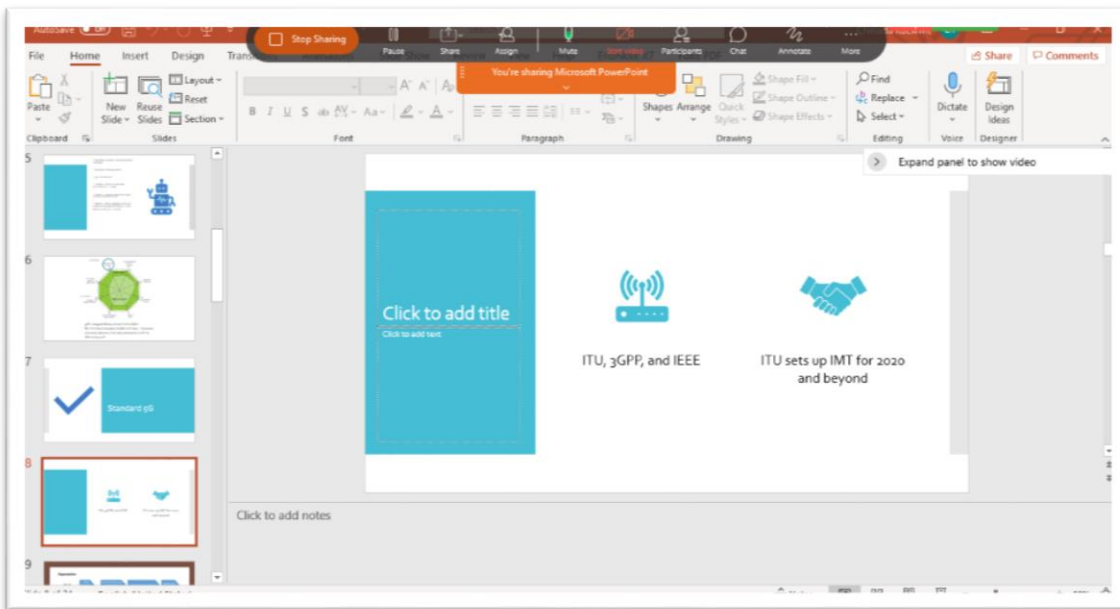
AutoSave

Stop Sharing

Pause Share Assign Mute Start video Participants Chat Annotate More

File Home Insert Design Transitions

Share Comments

You're sharing Microsoft PowerPoint

Paste

New Slide Reuse Slides

Layout Reset Section

Clipboard Slides Font Paragraph Drawing Editing Voice Designer

Shapes Arrange Quick Styles

Shape Fill Shape Outline Shape Effects

Find Replace Select

Dictate

Design Ideas

Expand panel to show video

5

6

7

Standard 5G

8

9

Click to add title

Click to add text

ITU, 3GPP, and IEEE

ITU sets up IMT for 2020 and beyond

Click to add notes